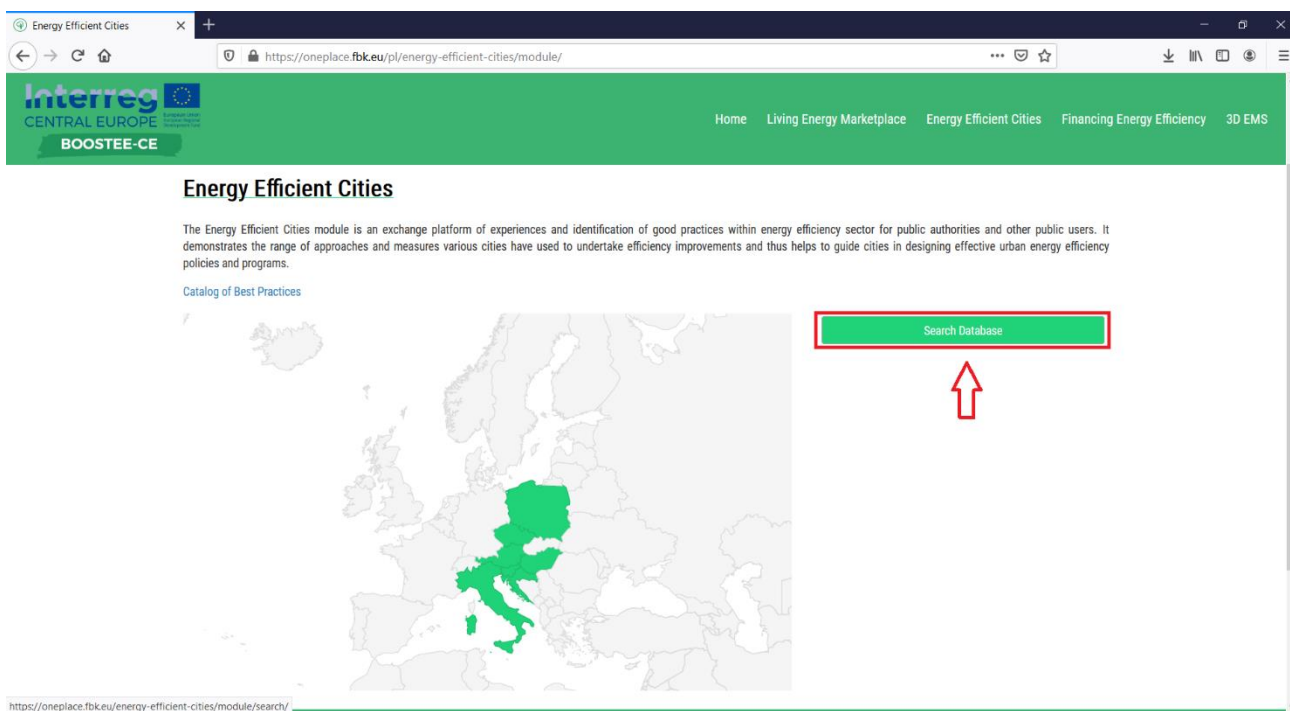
Energy Efficient Cities

https://oneplace.fbk.eu/pl/energy-efficient-cities/module/

Interreg
CENTRAL EUROPE
European Union
European Regional Development Fund
BOOSTEE-CE

Home Living Energy Marketplace Energy Efficient Cities Financing Energy Efficiency 3D EMS

Energy Efficient Cities

The Energy Efficient Cities module is an exchange platform of experiences and identification of good practices within energy efficiency sector for public authorities and other public users. It demonstrates the range of approaches and measures various cities have used to undertake efficiency improvements and thus helps to guide cities in designing effective urban energy efficiency policies and programs.

Catalog of Best Practices

Search Database

https://oneplace.fbk.eu/energy-efficient-cities/module/search/